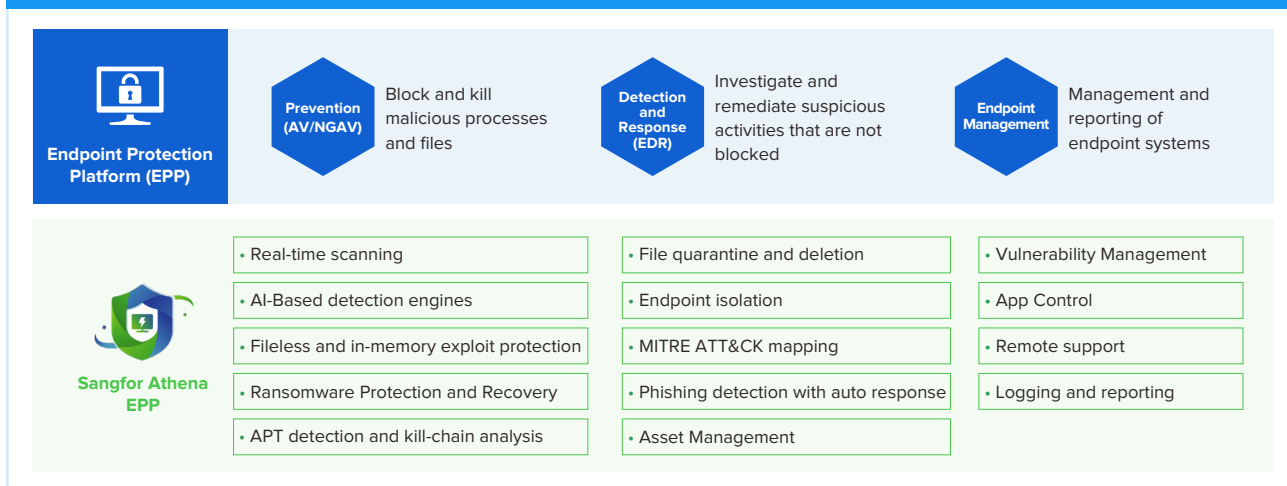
Endpoint Protection Platform (EPP)

Prevention (AV/NGAV)

Block and kill malicious processes and files

Detection and Response (EDR)

Investigate and remediate suspicious activities that are not blocked

Endpoint Management

Management and reporting of endpoint systems

Sangfor Athena EPP

• Real-time scanning
• AI-Based detection engines
• Fileless and in-memory exploit protection
• Ransomware Protection and Recovery
• APT detection and kill-chain analysis

• File quarantine and deletion
• Endpoint isolation
• MITRE ATT&CK mapping
• Phishing detection with auto response
• Asset Management

• Vulnerability Management
• App Control
• Remote support
• Logging and reporting